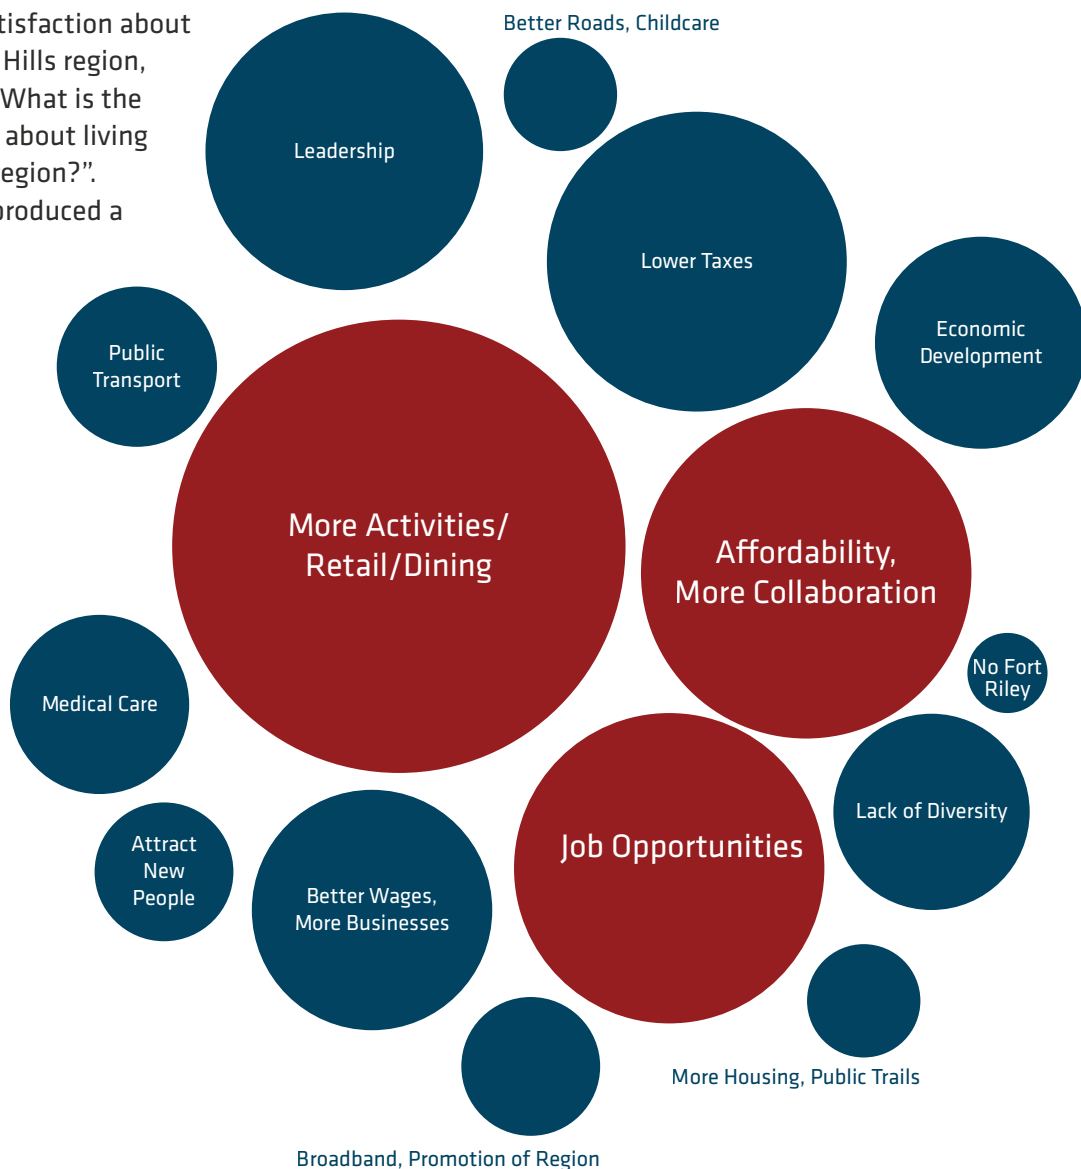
tisfaction about Hills region, What is the about living egion?". produced a

Better Roads, Childcare

Leadership

Lower Taxes

Economic Development

Public Transport

More Activities/ Retail/Dining

Affordability, More Collaboration

No Fort Riley

Medical Care

Lack of Diversity

Attract New People

Better Wages, More Businesses

Job Opportunities

More Housing, Public Trails

Broadband, Promotion of Region